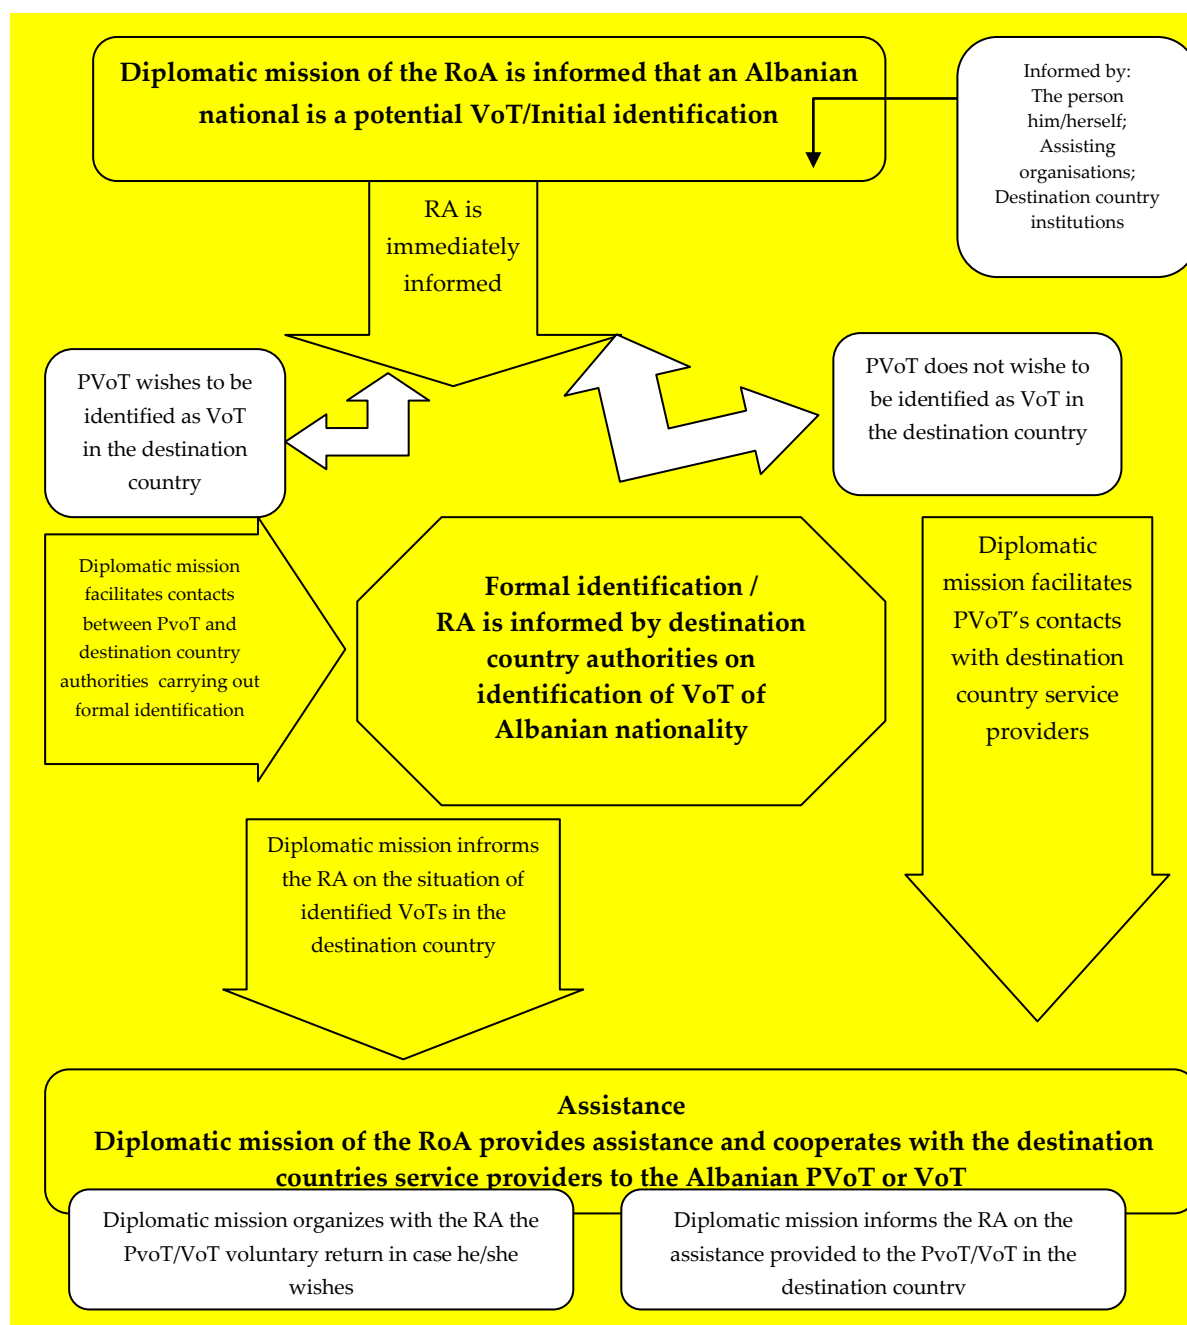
Diplomatic mission of the RoA is informed that an Albanian national is a potential VoT/Initial identification

Informed by:
The person him/herself;
Assisting organisations;
Destination country institutions

RA is immediately informed

PVoT wishes to be identified as VoT in the destination country

PVoT does not wishe to be identified as VoT in the destination country

Diplomatic mission facilitates contacts between PvoT and destination country authorities carrying out formal identification

Formal identification /
RA is informed by destination country authorities on identification of VoT of Albanian nationality

Diplomatic mission facilitates PVoT's contacts with destination country service providers

Diplomatic mission infroms the RA on the situation of identified VoTs in the destination country

Assistance
Diplomatic mission of the RoA provides assistance and cooperates with the destination countries service providers to the Albanian PVoT or VoT

Diplomatic mission organizes with the RA the PvoT/VoT voluntary return in case he/she wishes

Diplomatic mission informs the RA on the assistance provided to the PvoT/VoT in the destination country